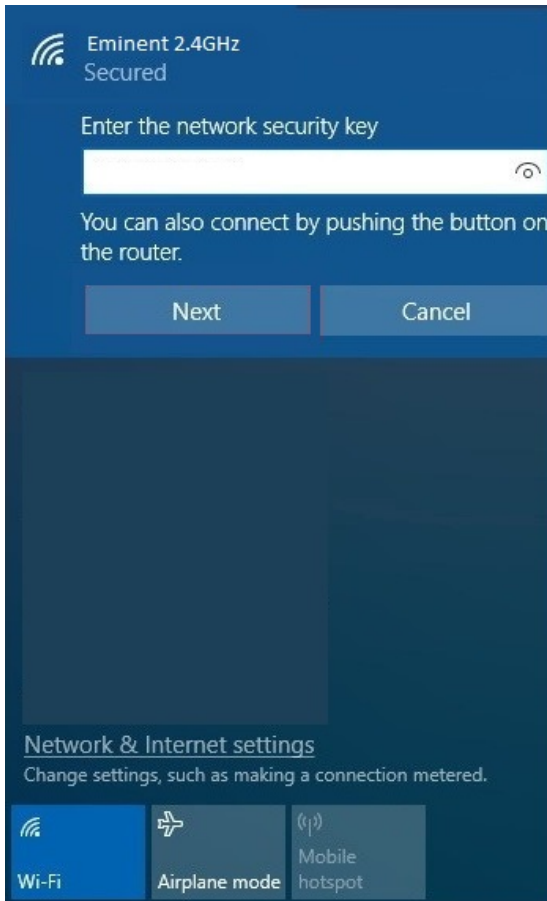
Eminent 2.4GHz
Secured

Enter the network security key

You can also connect by pushing the button on the router.

Next

Cancel

Network & Internet settings
Change settings, such as making a connection metered.

Wi-Fi

Airplane mode

Mobile hotspot